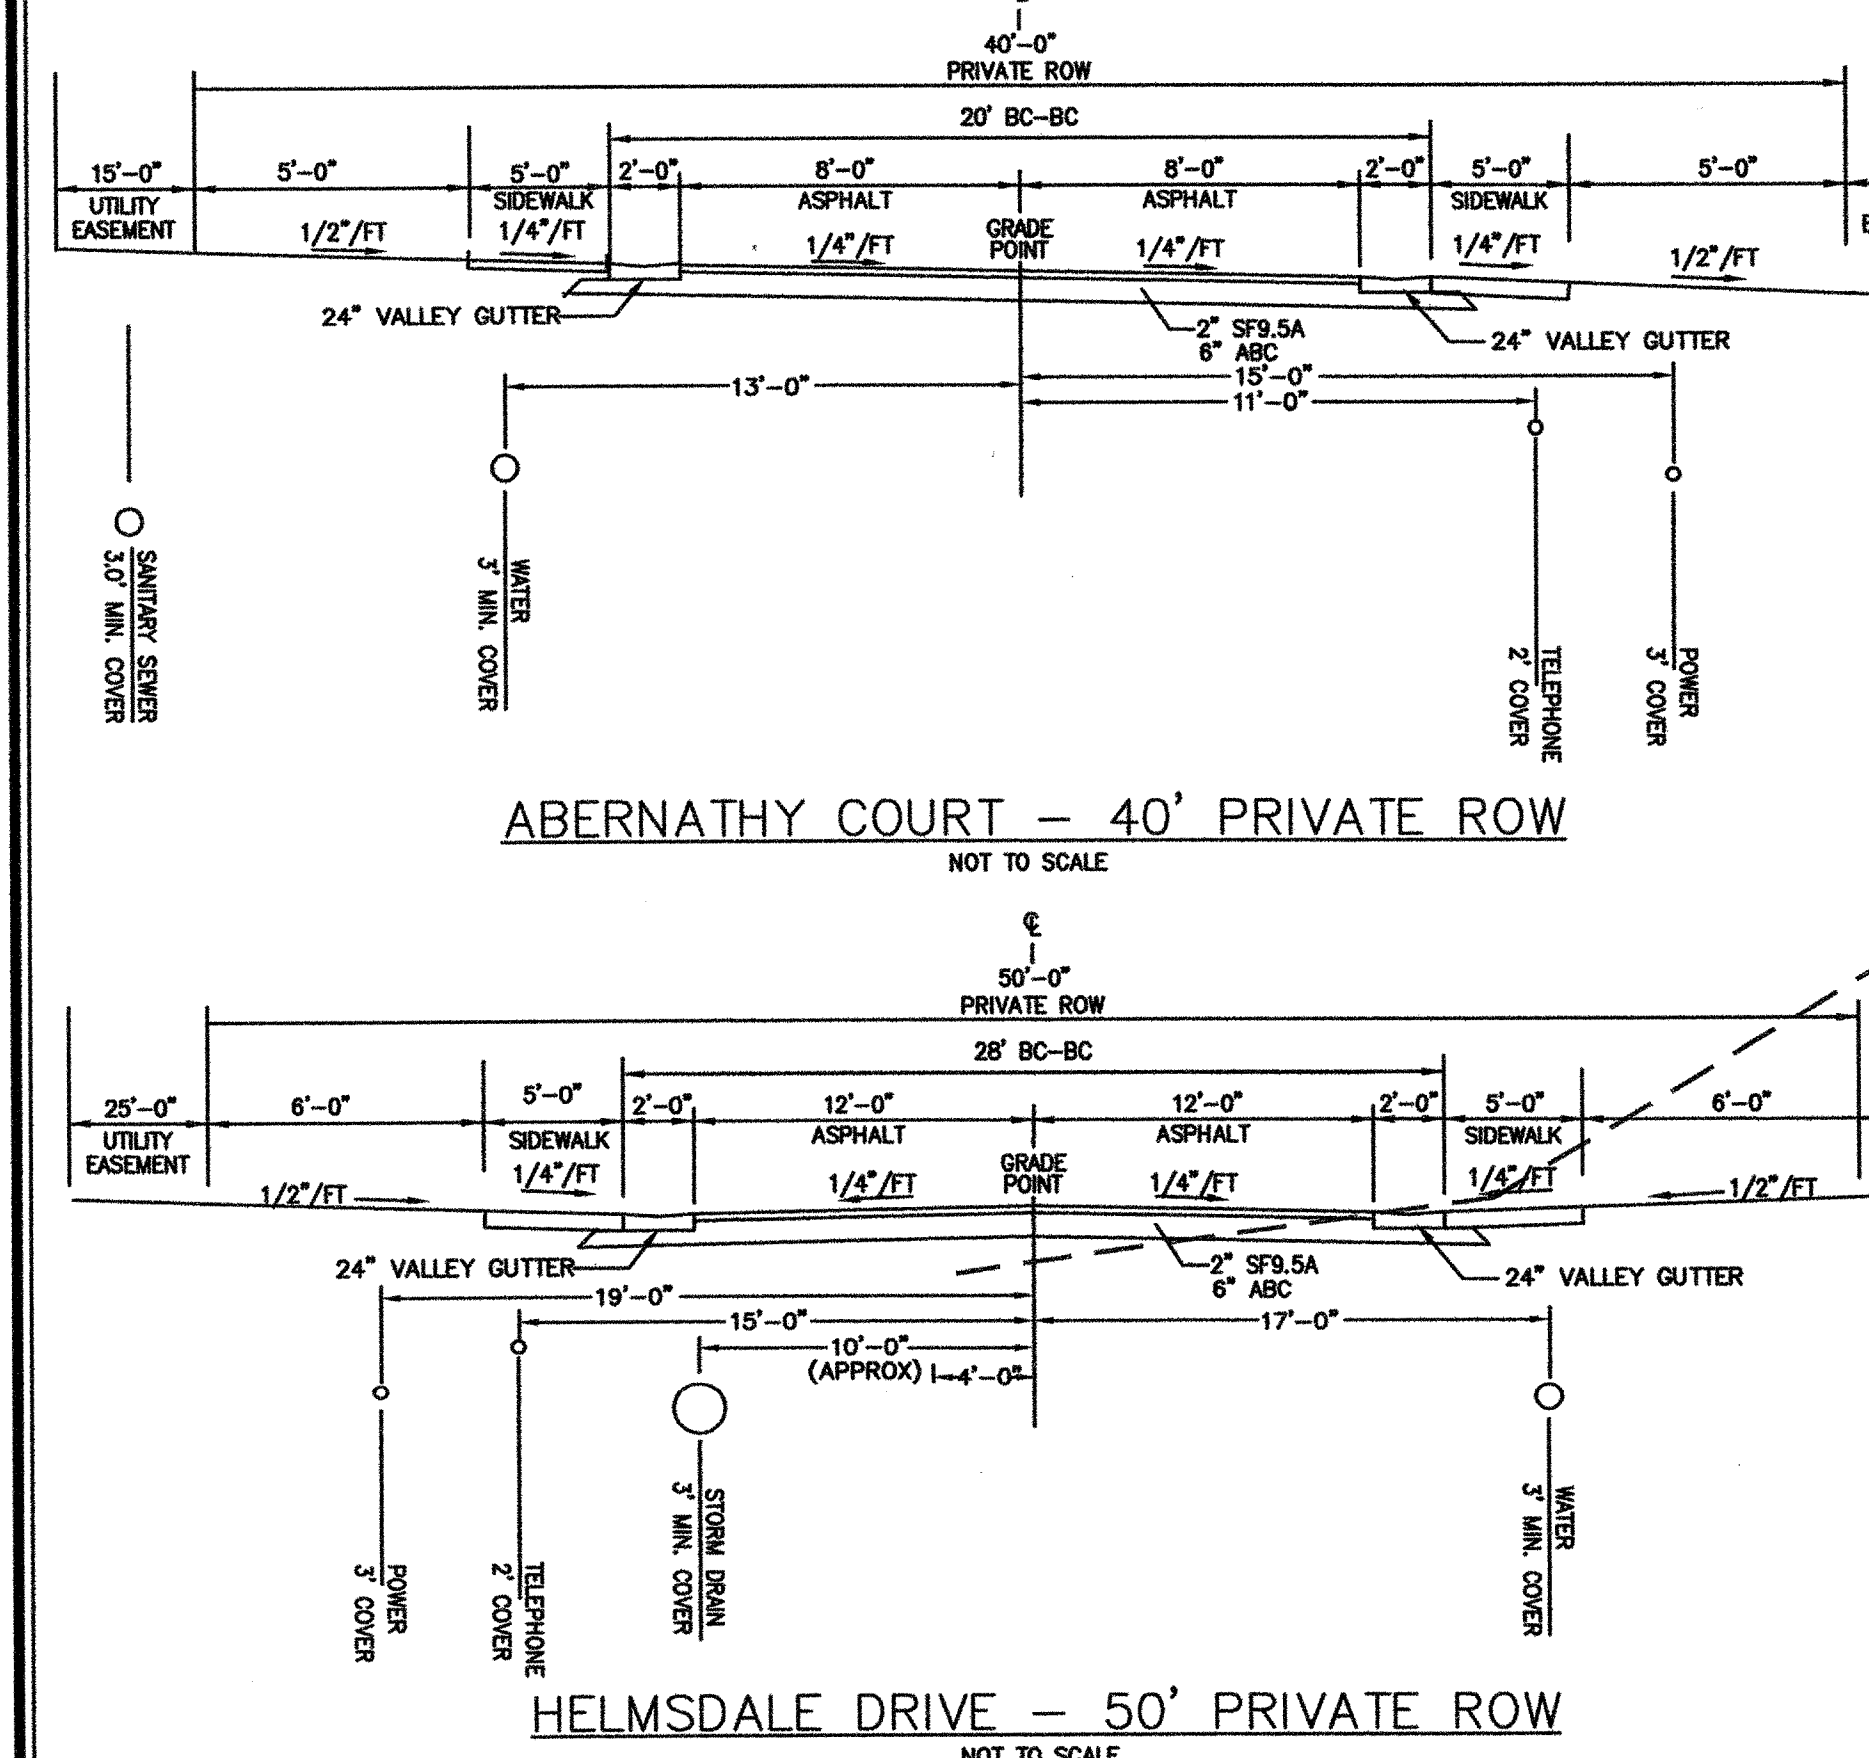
40'-0"
PRIVATE ROW

20' BC-BC

15'-0"
UTILITY
EASEMENT

5'-0"
1/2"/FT

5'-0"
SIDEWALK
1/4"/FT

2'-0"

8'-0"
ASPHALT
1/4"/FT

GRADE
POINT

8'-0"
ASPHALT
1/4"/FT

2'-0"

5'-0"
SIDEWALK
1/4"/FT

5'-0"
1/2"/FT

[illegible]

24" VALLEY GUTTER

2" SF9.5A
6" ABC

24" VALLEY GUTTER

13'-0"

15'-0"

11'-0"

SANITARY SEWER
3.0' MIN. COVER

WATER
3' MIN. COVER

TELEPHONE
2' COVER

POWER
3' COVER

ABERNATHY COURT – 40' PRIVATE ROW
NOT TO SCALE

℄

50'-0"
PRIVATE ROW

28' BC-BC

25'-0"
UTILITY
EASEMENT

6'-0"
1/2"/FT

5'-0"
SIDEWALK
1/4"/FT

2'-0"

12'-0"
ASPHALT
1/4"/FT

GRADE
POINT

12'-0"
ASPHALT
1/4"/FT

2'-0"

5'-0"
SIDEWALK
1/4"/FT

6'-0"
1/2"/FT

24" VALLEY GUTTER

2" SF9.5A
6" ABC

24" VALLEY GUTTER

19'-0"

15'-0"

10'-0"
(APPROX)

4'-0"

17'-0"

POWER
3' COVER

TELEPHONE
2' COVER

STORM DRAIN
3' MIN. COVER

WATER
3' MIN. COVER

HELMSDALE DRIVE – 50' PRIVATE ROW
NOT TO SCALE